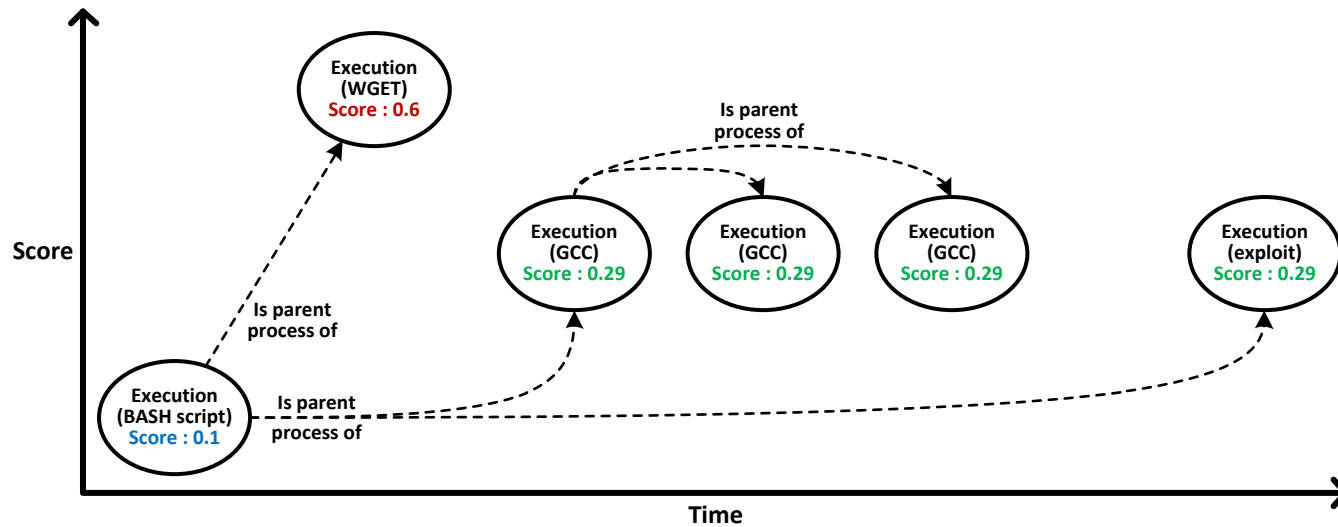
Execution
(WGET)
Score : 0.6

Is parent process of

Score

Execution
(GCC)
Score : 0.29

Execution
(GCC)
Score : 0.29

Execution
(GCC)
Score : 0.29

Execution
(exploit)
Score : 0.29

Is parent process of

Execution
(BASH script)
Score : 0.1

Is parent process of

Time